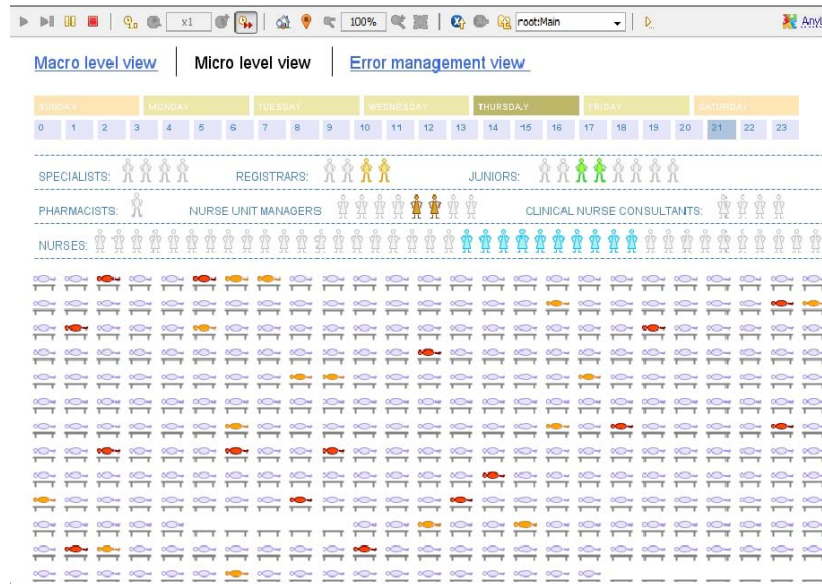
x1 100% root:Main AnyL

Macro level view | Micro level view | Error management view

| SUNDAY | MONDAY | TUESDAY | WEDNESDAY | THURSDAY | FRIDAY | SATURDAY |
|---|---|---|---|---|---|---|

0 1 2 3 4 5 6 7 8 9 10 11 12 13 14 15 16 17 18 19 20 21 22 23

SPECIALISTS: REGISTRARS: JUNIORS:

PHARMACISTS: NURSE UNIT MANAGERS CLINICAL NURSE CONSULTANTS:

NURSES: